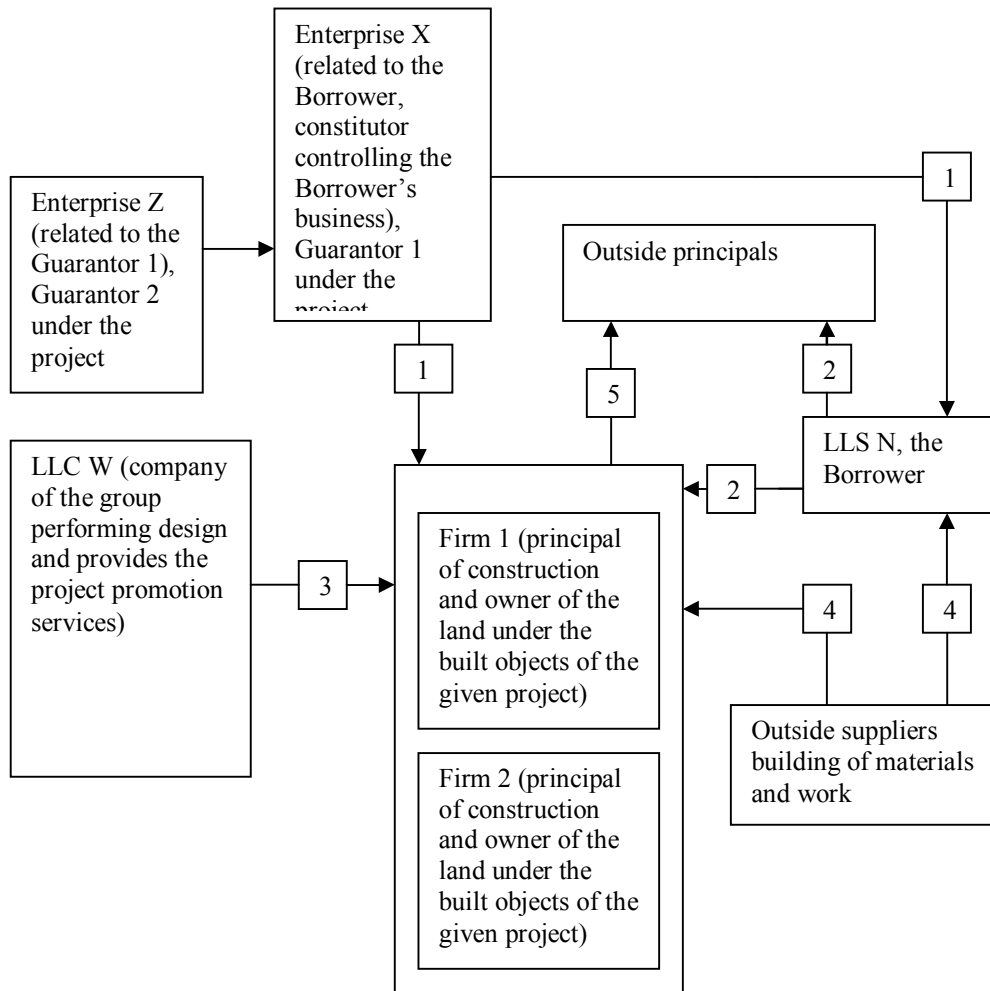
Enterprise X (related to the Borrower, constitutor controlling the Borrower's business), Guarantor 1 under the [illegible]

Enterprise Z (related to the Guarantor 1), Guarantor 2 under the project

1

Outside principals

1

5

2

LLC W (company of the group performing design and provides the project promotion services)

LLS N, the Borrower

2

3

Firm 1 (principal of construction and owner of the land under the built objects of the given project)

4

4

Outside suppliers building of materials and work

Firm 2 (principal of construction and owner of the land under the built objects of the given project)